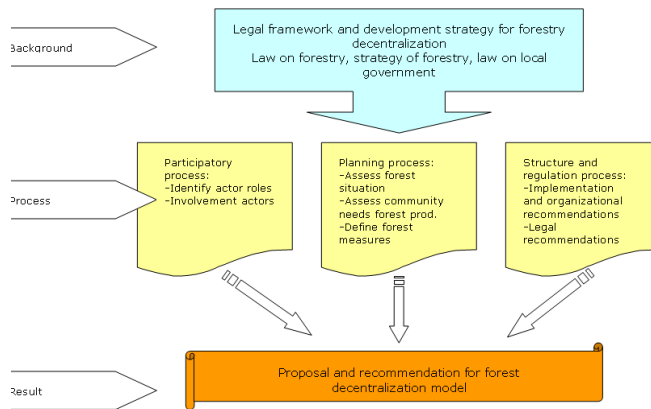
Background

Legal framework and development strategy for forestry decentralization
Law on forestry, strategy of forestry, law on local government

Process

Participatory process:
-Identify actor roles
-Involvement actors

Planning process:
-Assess forest situation
-Assess community needs forest prod.
-Define forest measures

Structure and regulation process:
-Implementation and organizational recommendations
-Legal recommendations

Result

Proposal and recommendation for forest decentralization model